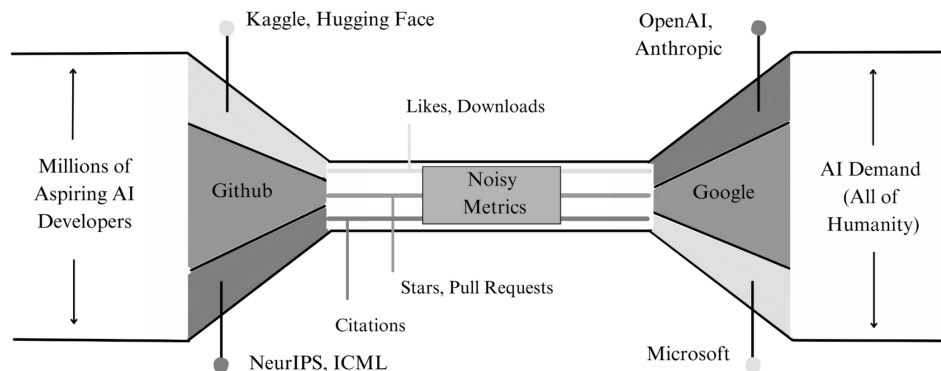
Kaggle, Hugging Face

OpenAI, Anthropic

Likes, Downloads

Millions of Aspiring AI Developers

Github

Noisy Metrics

Google

AI Demand (All of Humanity)

Stars, Pull Requests

Citations

NeurIPS, ICML

Microsoft